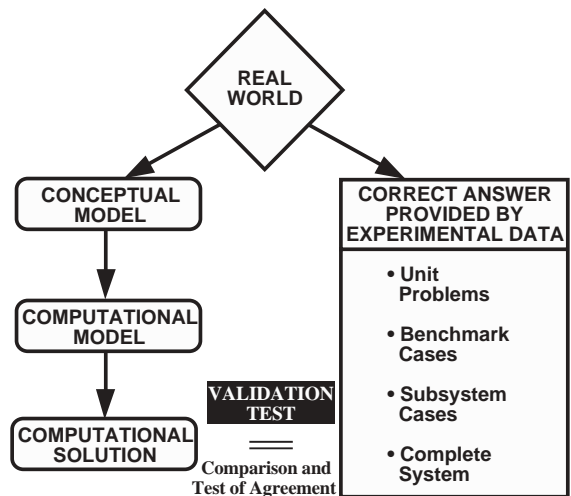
REAL WORLD

CONCEPTUAL MODEL

COMPUTATIONAL MODEL

COMPUTATIONAL SOLUTION

CORRECT ANSWER PROVIDED BY EXPERIMENTAL DATA

• Unit Problems

• Benchmark Cases

• Subsystem Cases

• Complete System

VALIDATION TEST

Comparison and Test of Agreement